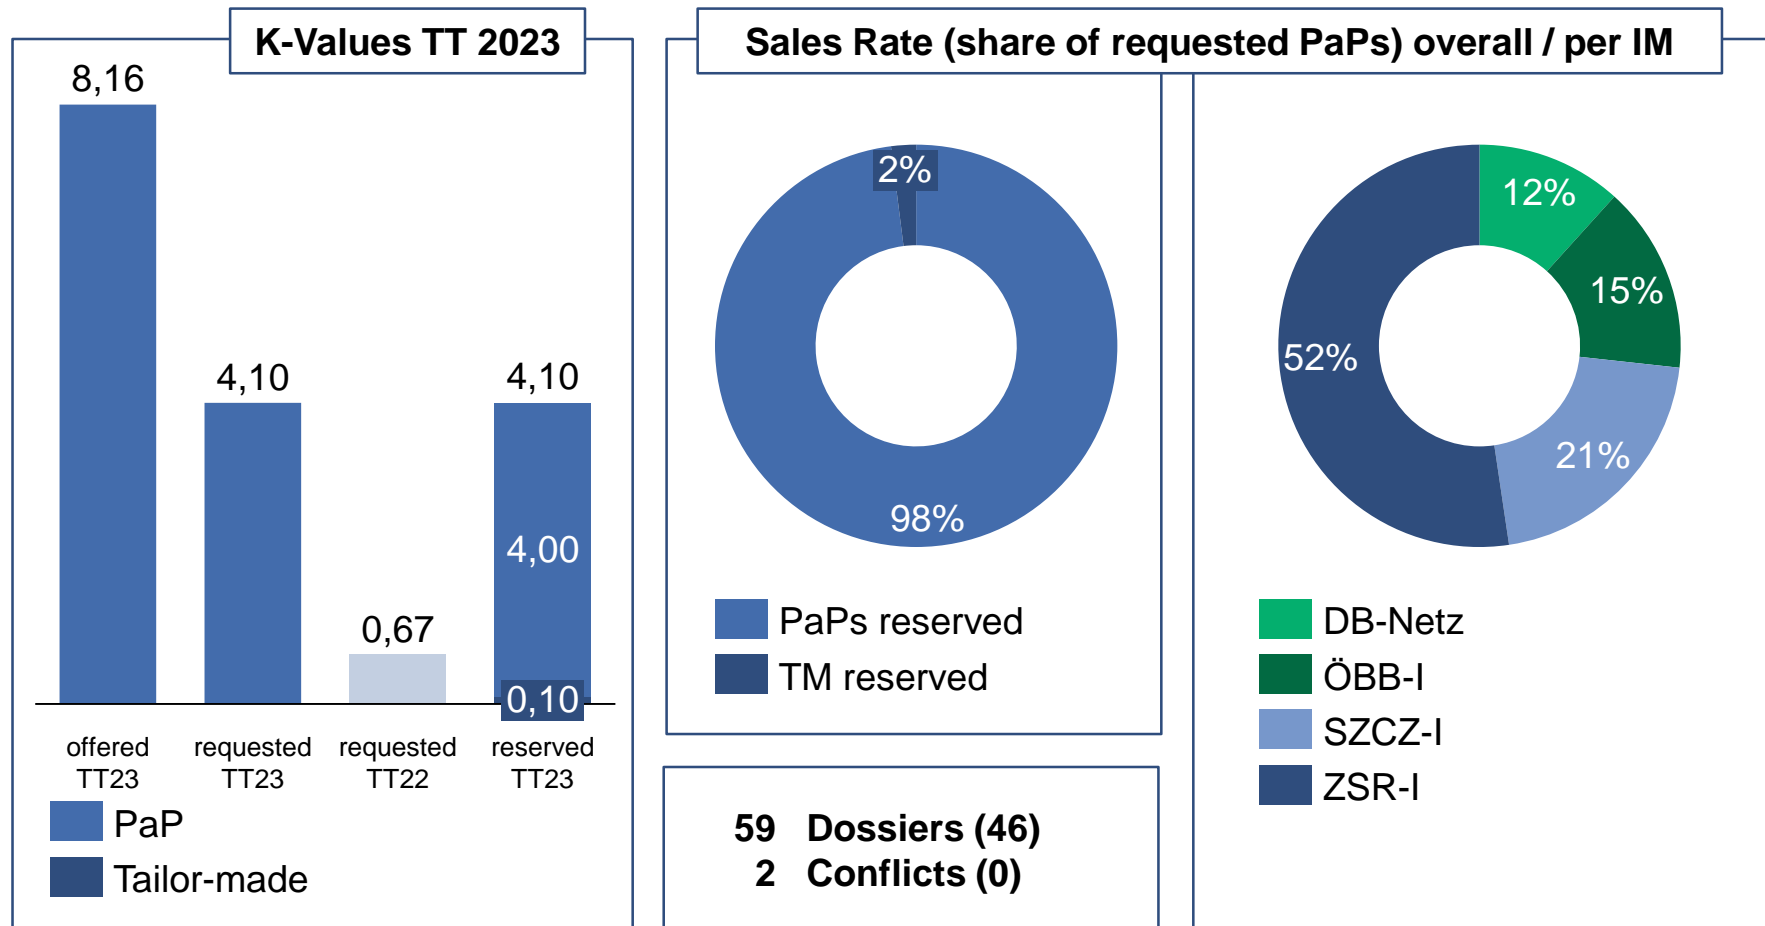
K-Values TT 2023

8,16

4,10

0,67

4,10

4,00

0,10

offered TT23

requested TT23

requested TT22

reserved TT23

PaP

Tailor-made

Sales Rate (share of requested PaPs) overall / per IM

2%

98%

PaPs reserved

TM reserved

12%

15%

52%

21%

DB-Netz

ÖBB-I

SZCZ-I

ZSR-I

59 Dossiers (46)
2 Conflicts (0)